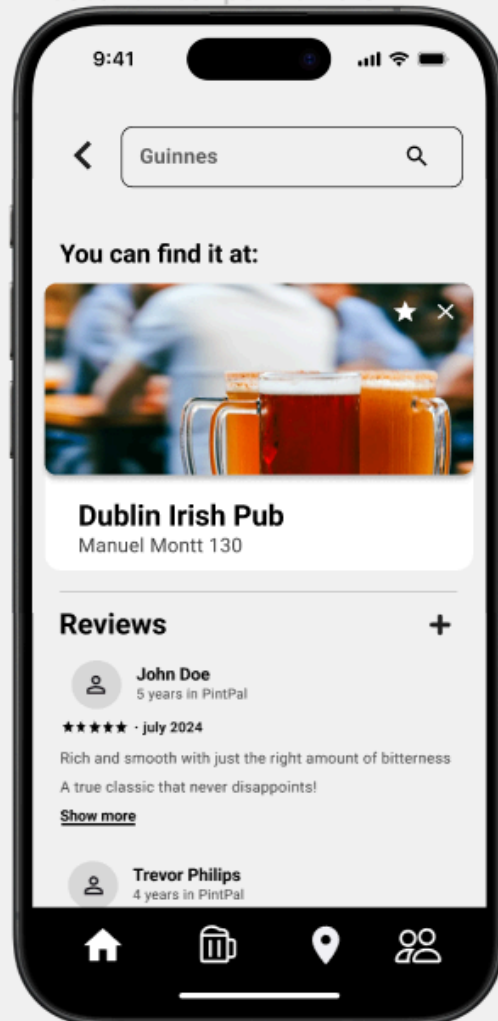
9:41

Guinnes

You can find it at:

Dublin Irish Pub
Manuel Montt 130

Reviews
+

John Doe
5 years in PintPal

★★★★★ · july 2024

Rich and smooth with just the right amount of bitterness

A true classic that never disappoints!

Show more

Trevor Philips
4 years in PintPal